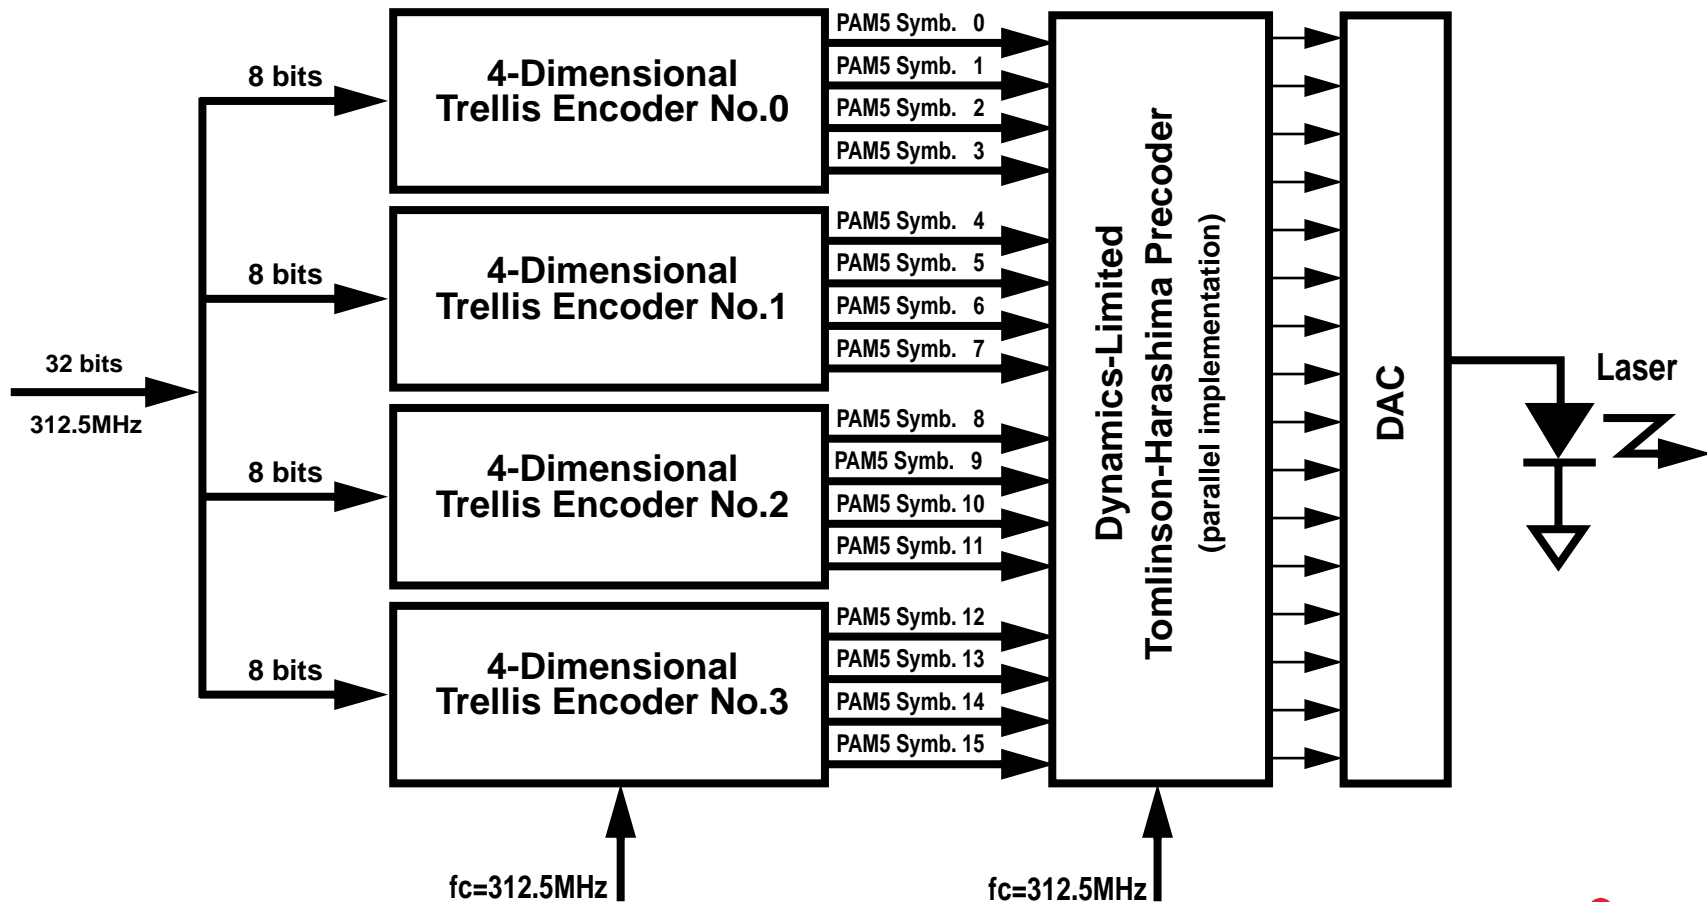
32 bits
312.5MHz

8 bits
8 bits
8 bits
8 bits

4-Dimensional Trellis Encoder No.0

4-Dimensional Trellis Encoder No.1

4-Dimensional Trellis Encoder No.2

4-Dimensional Trellis Encoder No.3

PAM5 Symb. 0
PAM5 Symb. 1
PAM5 Symb. 2
PAM5 Symb. 3
PAM5 Symb. 4
PAM5 Symb. 5
PAM5 Symb. 6
PAM5 Symb. 7
PAM5 Symb. 8
PAM5 Symb. 9
PAM5 Symb. 10
PAM5 Symb. 11
PAM5 Symb. 12
PAM5 Symb. 13
PAM5 Symb. 14
PAM5 Symb. 15

Dynamics-Limited Tomlinson-Harashima Precoder
(parallel implementation)

DAC

Laser

fc=312.5MHz
fc=312.5MHz